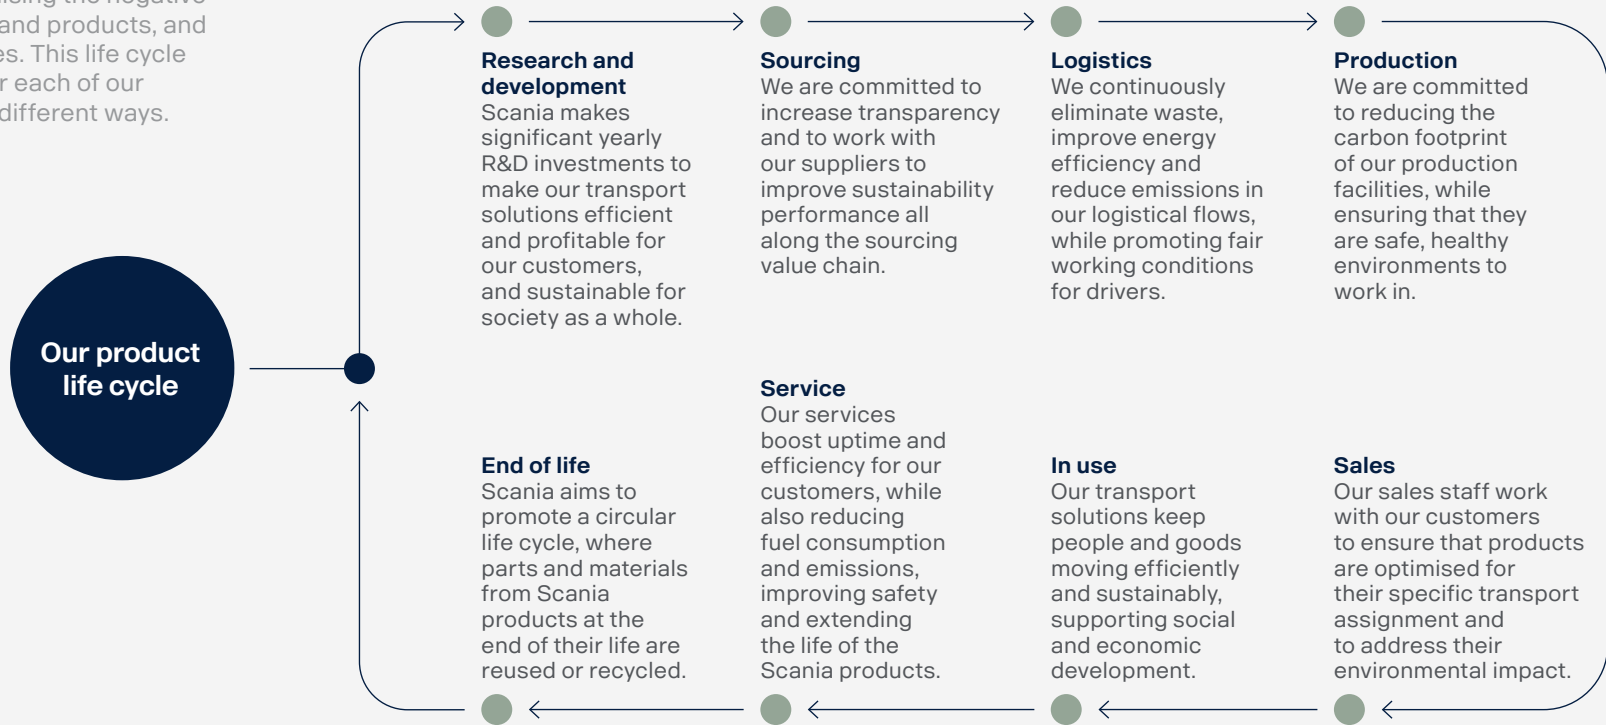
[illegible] and products, and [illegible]es. This life cycle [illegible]r each of our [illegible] different ways.

Our product life cycle

Research and development
Scania makes significant yearly R&D investments to make our transport solutions efficient and profitable for our customers, and sustainable for society as a whole.

Sourcing
We are committed to increase transparency and to work with our suppliers to improve sustainability performance all along the sourcing value chain.

Logistics
We continuously eliminate waste, improve energy efficiency and reduce emissions in our logistical flows, while promoting fair working conditions for drivers.

Production
We are committed to reducing the carbon footprint of our production facilities, while ensuring that they are safe, healthy environments to work in.

Sales
Our sales staff work with our customers to ensure that products are optimised for their specific transport assignment and to address their environmental impact.

In use
Our transport solutions keep people and goods moving efficiently and sustainably, supporting social and economic development.

Service
Our services boost uptime and efficiency for our customers, while also reducing fuel consumption and emissions, improving safety and extending the life of the Scania products.

End of life
Scania aims to promote a circular life cycle, where parts and materials from Scania products at the end of their life are reused or recycled.